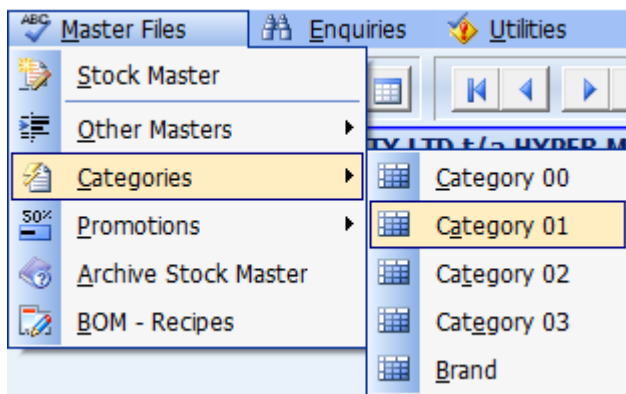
ABC Master Files
Enquiries
Utilities

Stock Master
Other Masters
Categories
Promotions
Archive Stock Master
BOM - Recipes

TY LTD t/a HYPER M

Category 00
Category 01
Category 02
Category 03
Brand

50%